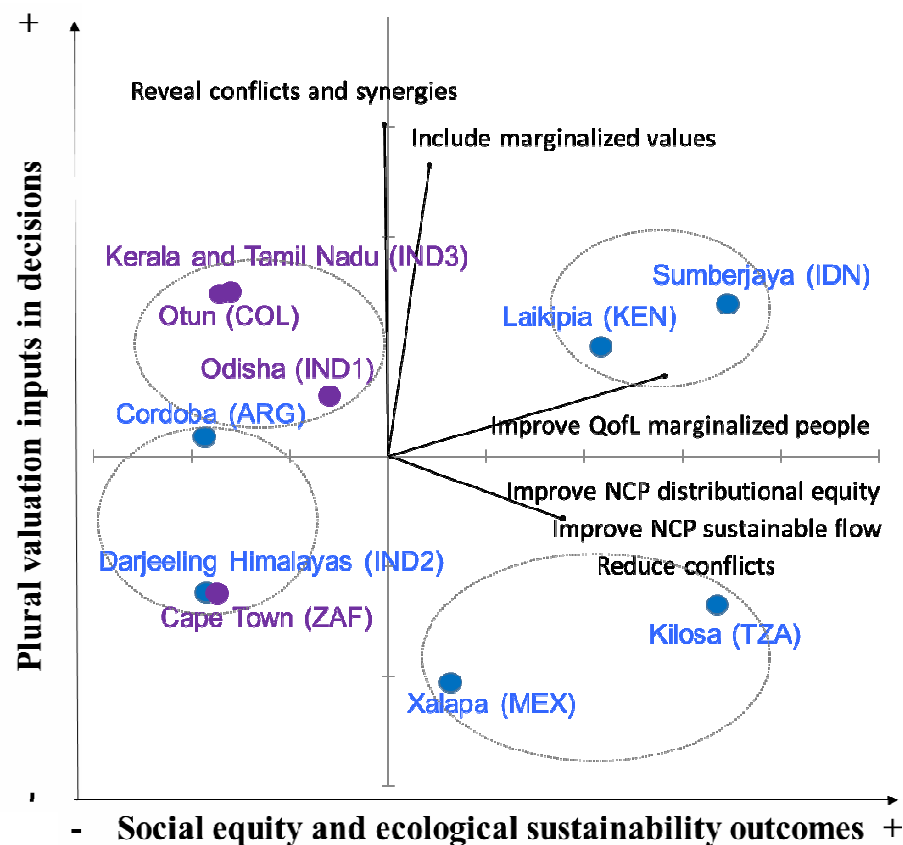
+

Plural valuation inputs in decisions

-

Reveal conflicts and synergies

Include marginalized values

Kerala and Tamil Nadu (IND3)

Otun (COL)

Odisha (IND1)

Cordoba (ARG)

Sumberjaya (IDN)

Laikipia (KEN)

Improve QofL marginalized people

Improve NCP distributional equity

Improve NCP sustainable flow

Reduce conflicts

Darjeeling Himalayas (IND2)

Cape Town (ZAF)

Kilosa (TZA)

Xalapa (MEX)

- Social equity and ecological sustainability outcomes +